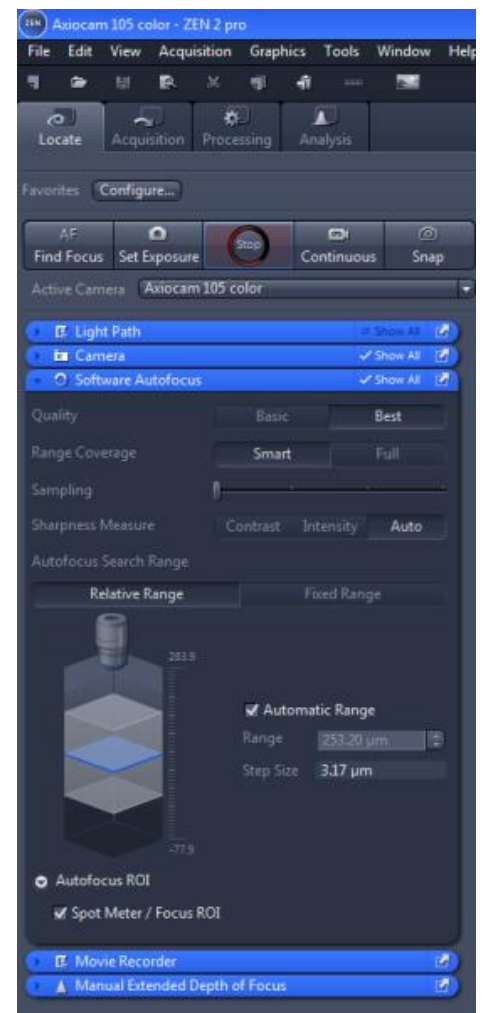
ZEN Axiocam 105 color - ZEN 2 pro

File Edit View Acquisition Graphics Tools Window Help

Locate Acquisition Processing Analysis

Favorites Configure...

AF Find Focus Set Exposure Stop Continuous Snap

Active Camera Axiocam 105 color

Light Path Show All

Camera ✓Show All

Software Autofocus ✓Show All

Quality Basic Best

Range Coverage Smart Full

Sampling

Sharpness Measure Contrast Intensity Auto

Autofocus Search Range

Relative Range Fixed Range

283.9

-77.9

Automatic Range

Range 253.20 µm

Step Size 3.17 µm

Autofocus ROI

Spot Meter / Focus ROI

Movie Recorder

Manual Extended Depth of Focus